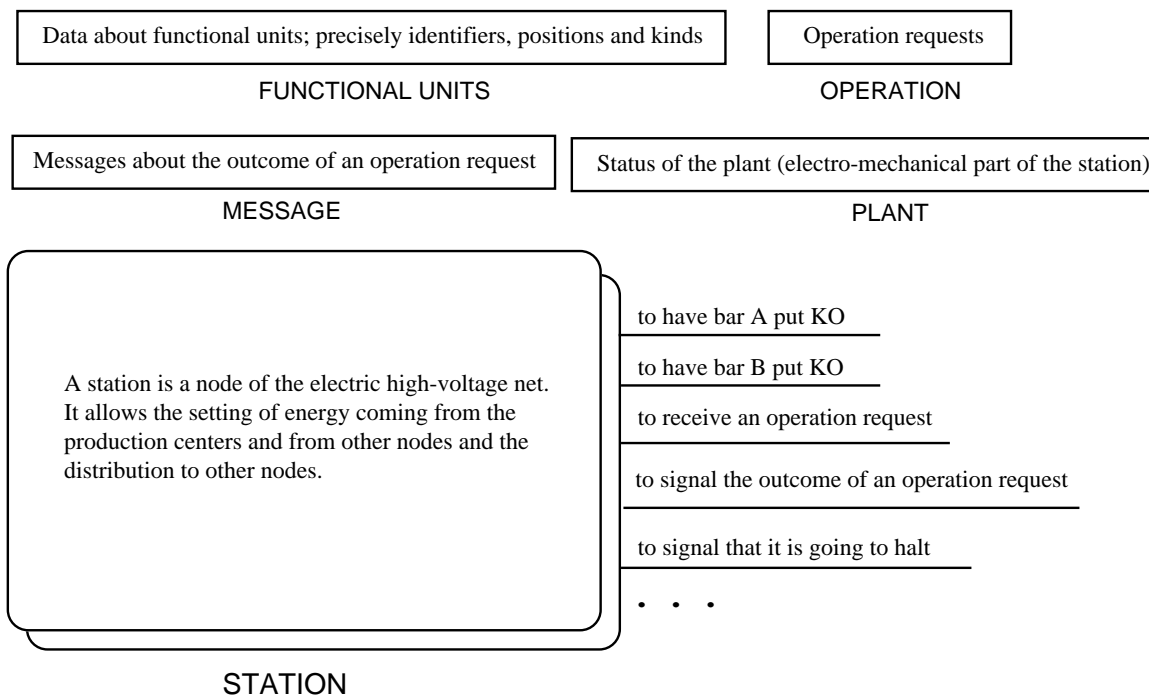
Data about functional units; precisely identifiers, positions and kinds

FUNCTIONAL UNITS

Operation requests

OPERATION

Messages about the outcome of an operation request

MESSAGE

Status of the plant (electro-mechanical part of the station)

PLANT

A station is a node of the electric high-voltage net. It allows the setting of energy coming from the production centers and from other nodes and the distribution to other nodes.

to have bar A put KO

to have bar B put KO

to receive an operation request

to signal the outcome of an operation request

to signal that it is going to halt

. . .

STATION